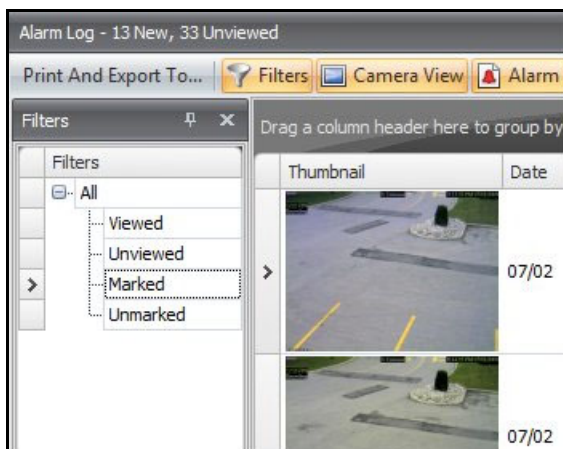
Alarm Log - 13 New, 33 Unviewed

Print And Export To... Filters Camera View Alarm

Filters

Filters
All
Viewed
Unviewed
Marked
Unmarked

Drag a column header here to group by

| Thumbnail | Date |
|---|---|
| | 07/02 |
| | 07/02 |